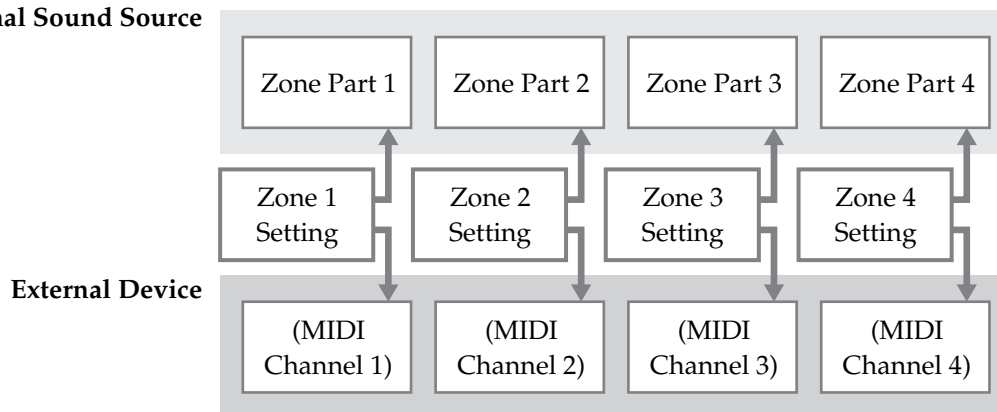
nal Sound Source

Zone Part 1

Zone Part 2

Zone Part 3

Zone Part 4

Zone 1 Setting

Zone 2 Setting

Zone 3 Setting

Zone 4 Setting

External Device

(MIDI Channel 1)

(MIDI Channel 2)

(MIDI Channel 3)

(MIDI Channel 4)